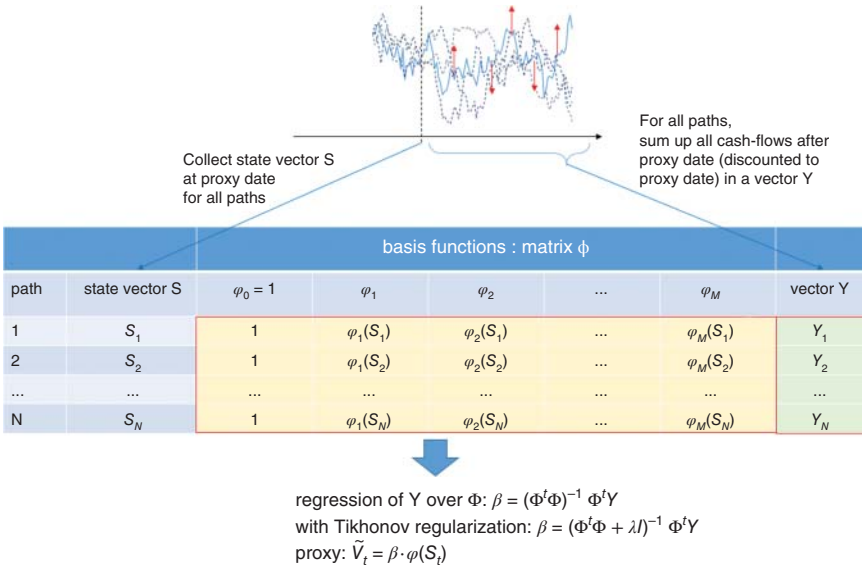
For all paths, sum up all cash-flows after proxy date (discounted to proxy date) in a vector Y

Collect state vector S at proxy date for all paths

| | | basis functions : matrix $\phi$ | | | | | |
|---|---|---|---|---|---|---|---|
| path | state vector S | $\varphi_0 = 1$ | $\varphi_1$ | $\varphi_2$ | ... | $\varphi_M$ | vector Y |
| 1 | $S_1$ | 1 | $\varphi_1(S_1)$ | $\varphi_2(S_1)$ | ... | $\varphi_M(S_1)$ | $Y_1$ |
| 2 | $S_2$ | 1 | $\varphi_1(S_2)$ | $\varphi_2(S_2)$ | ... | $\varphi_M(S_2)$ | $Y_2$ |
| ... | ... | ... | ... | ... | ... | ... | ... |
| N | $S_N$ | 1 | $\varphi_1(S_N)$ | $\varphi_2(S_N)$ | ... | $\varphi_M(S_N)$ | $Y_N$ |

regression of Y over $\Phi$: $\beta = (\Phi^t\Phi)^{-1}\,\Phi^t Y$
with Tikhonov regularization: $\beta = (\Phi^t\Phi + \lambda I)^{-1}\,\Phi^t Y$
proxy: $\widetilde{V}_t = \beta \cdot \varphi(S_t)$